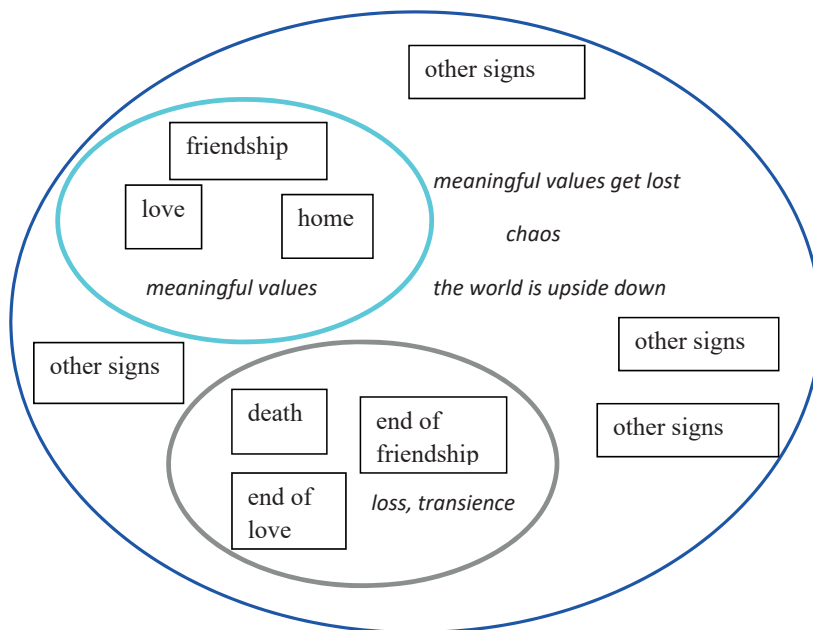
other signs

friendship

love

home

meaningful values

meaningful values get lost

chaos

the world is upside down

other signs

other signs

other signs

death

end of friendship

end of love

loss, transience